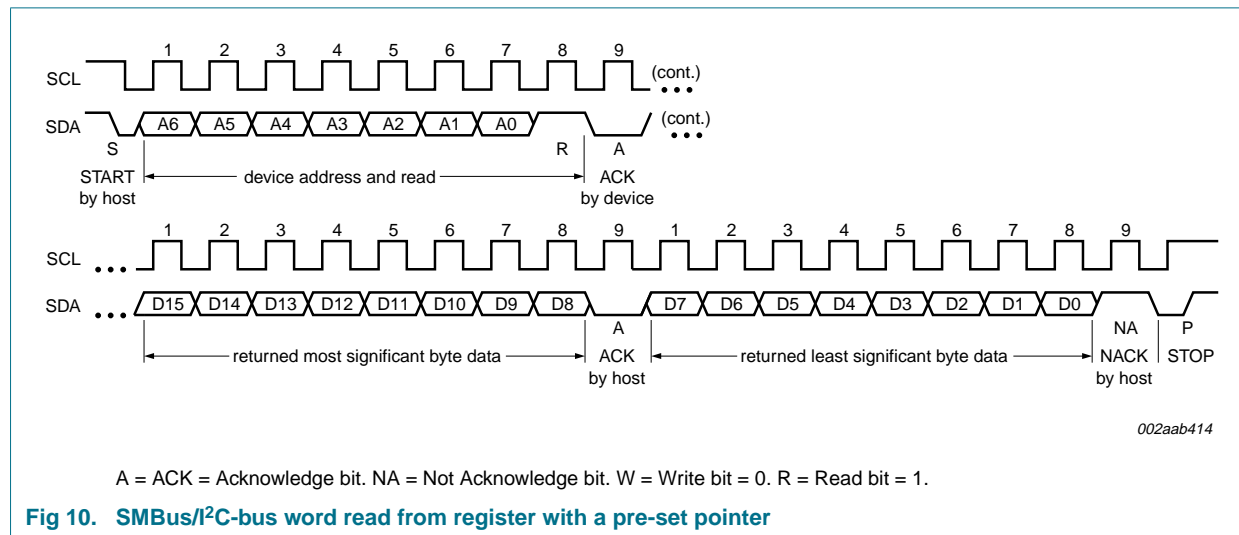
1 2 3 4 5 6 7 8 9

SCL (cont.)

SDA A6 A5 A4 A3 A2 A1 A0 (cont.)

S R A

START by host

device address and read

ACK by device

1 2 3 4 5 6 7 8 9 1 2 3 4 5 6 7 8 9

SCL

SDA D15 D14 D13 D12 D11 D10 D9 D8 D7 D6 D5 D4 D3 D2 D1 D0

A NA P

returned most significant byte data

ACK by host

returned least significant byte data

NACK by host

STOP

002aab414

A = ACK = Acknowledge bit. NA = Not Acknowledge bit. W = Write bit = 0. R = Read bit = 1.

Fig 10. SMBus/I$^2$C-bus word read from register with a pre-set pointer